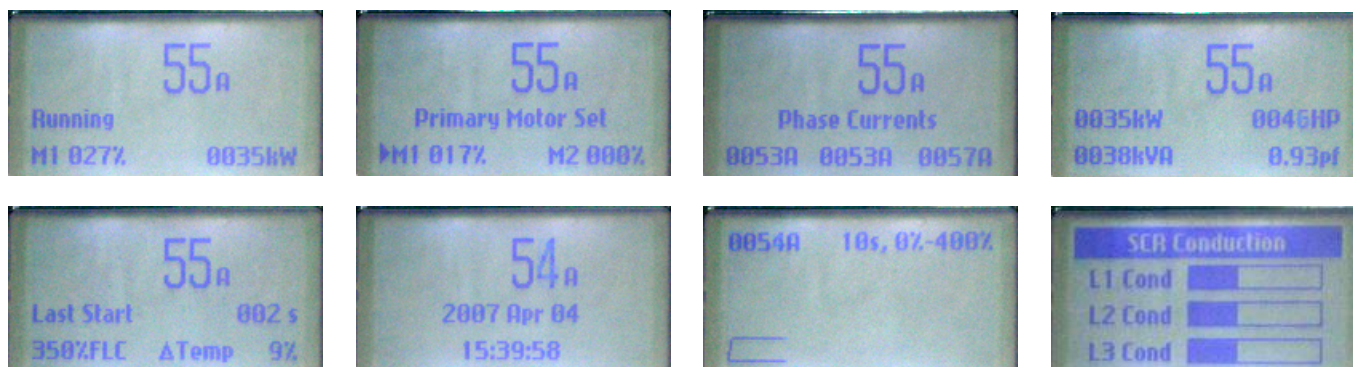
55A
Running
M1 027%     0035kW

55A
Primary Motor Set
▶M1 017%     M2 000%

55A
Phase Currents
0053A 0053A 0057A

55A
0035kW     0046HP
0038kVA     0.93pf

55A
Last Start     002 s
350%FLC   ΔTemp   9%

54A
2007 Apr 04
15:39:58

0054A     10s, 0%-400%

SCR Conduction
L1 Cond
L2 Cond
L3 Cond